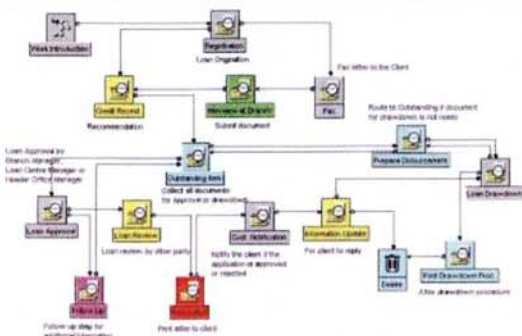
Work Introduction

Registration

Loan Origination

Fax letter to the Client

Credit Record

Recommendation

Reviewed at Branch

Submit document

Fax

Route to Outstanding if document for drawdown is not ready

Loan Approval by Branch Manager, Loan Centre Manager or Header Office Manager

Outstanding Item

Collect all documents for Approval or drawdown

Prepare Documentation

Loan Drawdown

Loan Approval

Loan Review

Loan review by other party

Cust. Notification

Notify the client if the application is approved or rejected

Information Update

For client to reply

Delete

Post Drawdown Proc.

After drawdown procedure

Follow up

Follow up step for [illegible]

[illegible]

Print letter to client